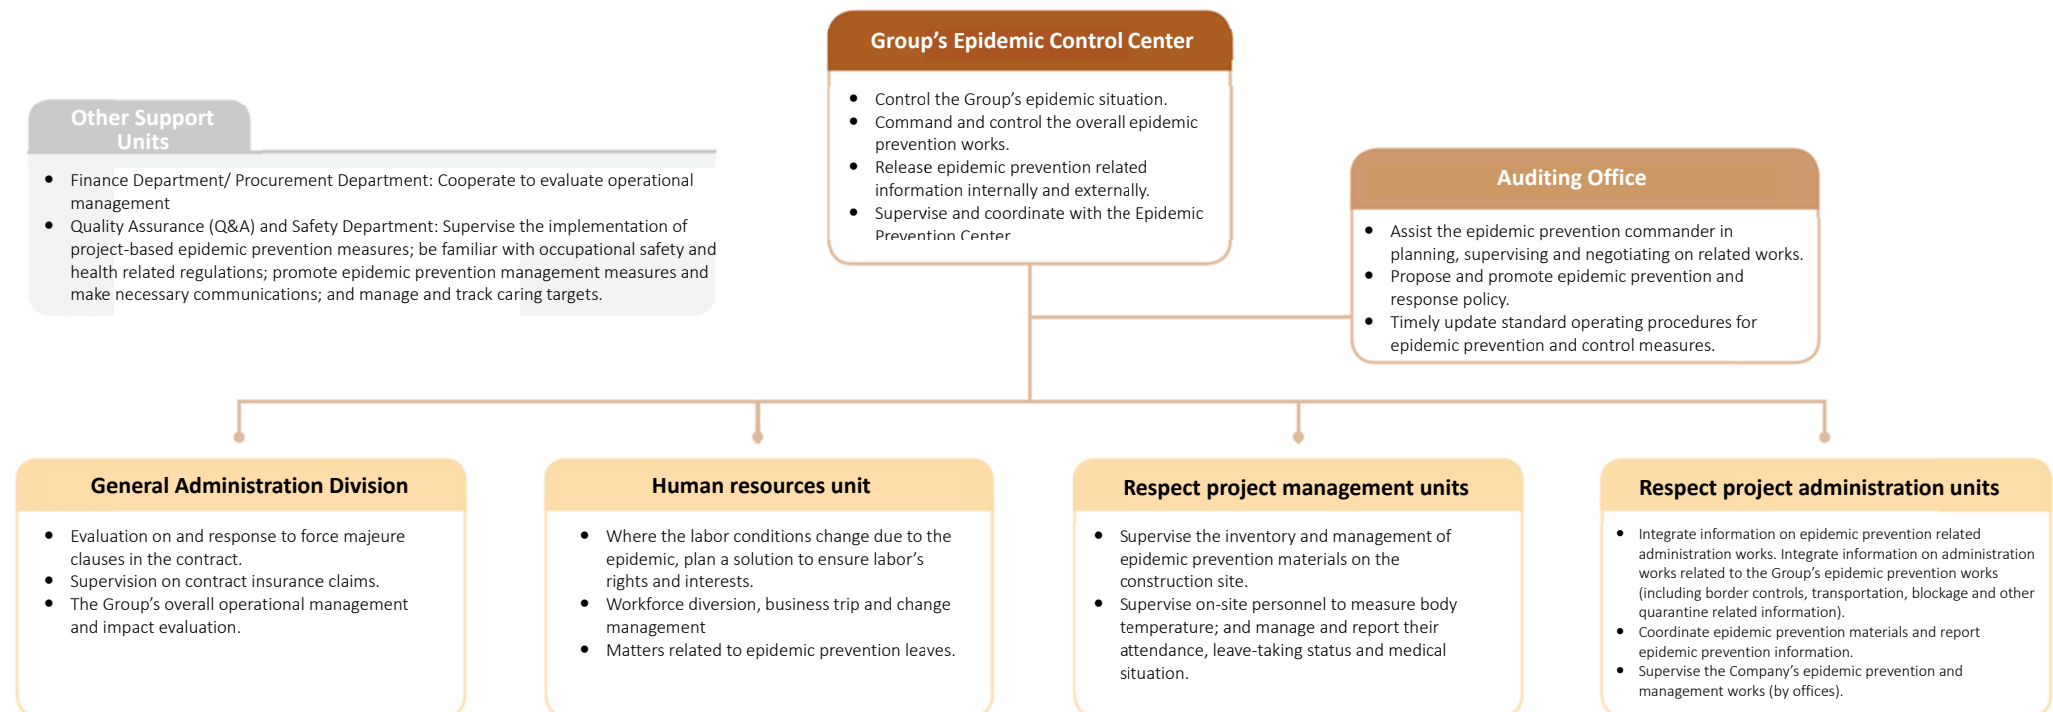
Group’s Epidemic Control Center

- Control the Group’s epidemic situation.
- Command and control the overall epidemic prevention works.
- Release epidemic prevention related information internally and externally.
- Supervise and coordinate with the Epidemic Prevention Center

Other Support Units

- Finance Department/ Procurement Department: Cooperate to evaluate operational management
- Quality Assurance (Q&A) and Safety Department: Supervise the implementation of project-based epidemic prevention measures; be familiar with occupational safety and health related regulations; promote epidemic prevention management measures and make necessary communications; and manage and track caring targets.

Auditing Office

- Assist the epidemic prevention commander in planning, supervising and negotiating on related works.
- Propose and promote epidemic prevention and response policy.
- Timely update standard operating procedures for epidemic prevention and control measures.

General Administration Division

- Evaluation on and response to force majeure clauses in the contract.
- Supervision on contract insurance claims.
- The Group’s overall operational management and impact evaluation.

Human resources unit

- Where the labor conditions change due to the epidemic, plan a solution to ensure labor’s rights and interests.
- Workforce diversion, business trip and change management
- Matters related to epidemic prevention leaves.

Respect project management units

- Supervise the inventory and management of epidemic prevention materials on the construction site.
- Supervise on-site personnel to measure body temperature; and manage and report their attendance, leave-taking status and medical situation.

Respect project administration units

- Integrate information on epidemic prevention related administration works. Integrate information on administration works related to the Group’s epidemic prevention works (including border controls, transportation, blockage and other quarantine related information).
- Coordinate epidemic prevention materials and report epidemic prevention information.
- Supervise the Company’s epidemic prevention and management works (by offices).